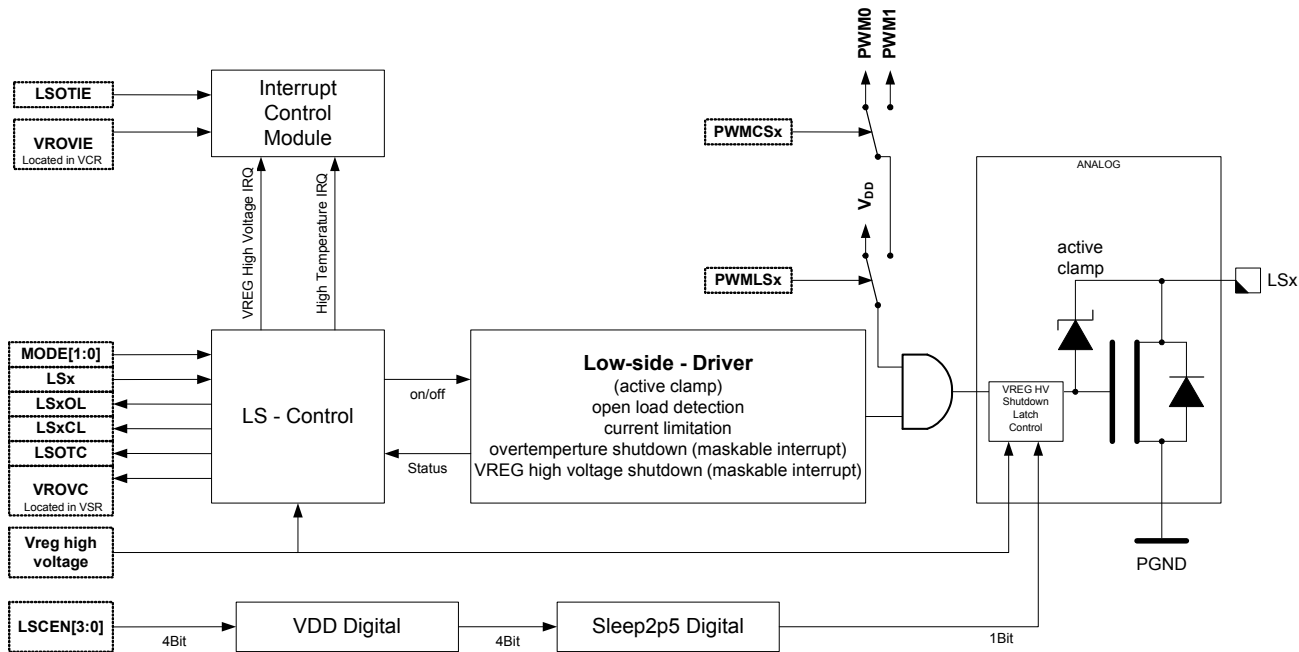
PWM0
PWM1

LSOTIE

VROVIE
Located in VCR

Interrupt Control Module

PWMCSx

ANALOG

VREG High Voltage IRQ

High Temperature IRQ

$V_{DD}$

active clamp

PWMLSx

LSx

MODE[1:0]

LSx

LSxOL

LSxCL

LSOTC

VROVC
Located in VSR

LS - Control

on/off

Status

Low-side - Driver
(active clamp)
open load detection
current limitation
overtemperture shutdown (maskable interrupt)
VREG high voltage shutdown (maskable interrupt)

VREG HV Shutdown Latch Control

Vreg high voltage

PGND

LSCEN[3:0]

4Bit

VDD Digital

4Bit

Sleep2p5 Digital

1Bit